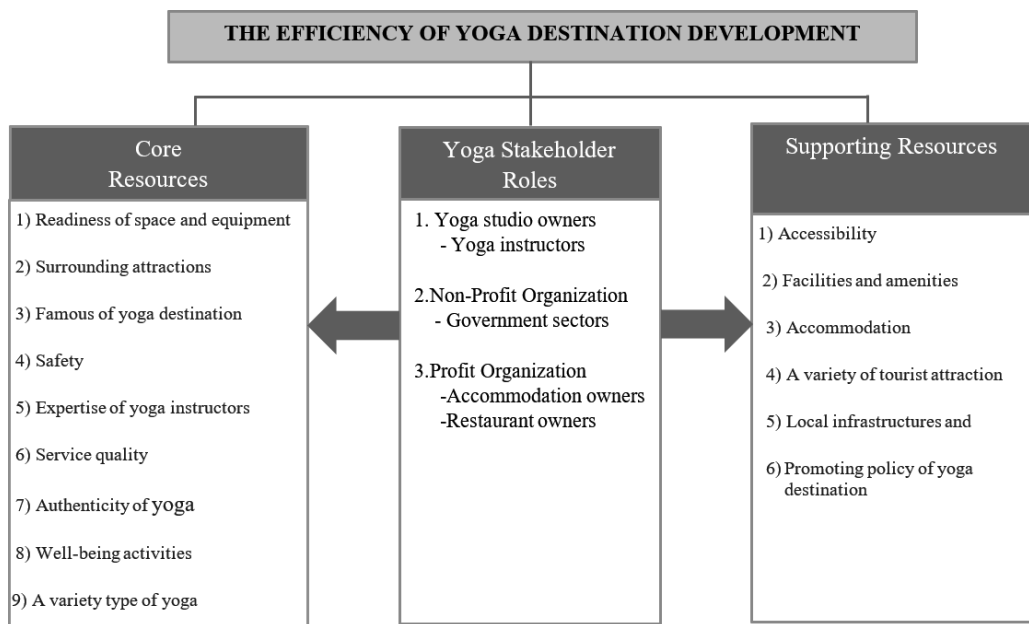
THE EFFICIENCY OF YOGA DESTINATION DEVELOPMENT

Core Resources

1) Readiness of space and equipment
2) Surrounding attractions
3) Famous of yoga destination
4) Safety
5) Expertise of yoga instructors
6) Service quality
7) Authenticity of yoga
8) Well-being activities
9) A variety type of yoga

Yoga Stakeholder Roles

1. Yoga studio owners
- Yoga instructors

2.Non-Profit Organization
- Government sectors

3.Profit Organization
-Accommodation owners
-Restaurant owners

Supporting Resources

1) Accessibility
2) Facilities and amenities
3) Accommodation
4) A variety of tourist attraction
5) Local infrastructures and
6) Promoting policy of yoga destination